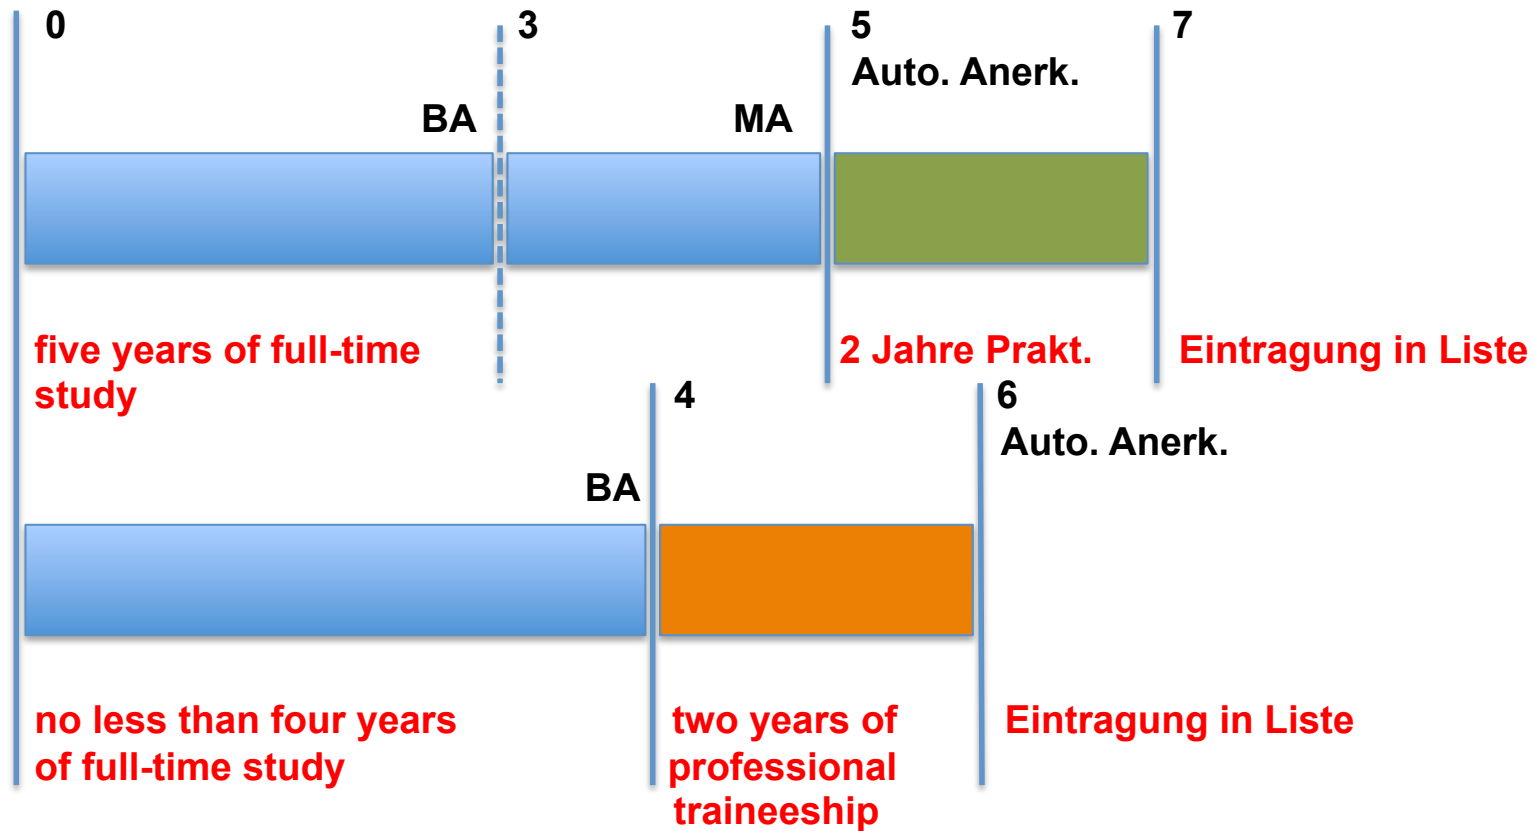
0

3

5
Auto. Anerk.

7

BA

MA

five years of full-time study

2 Jahre Prakt.

Eintragung in Liste

4

6
Auto. Anerk.

BA

no less than four years of full-time study

two years of professional traineeship

Eintragung in Liste